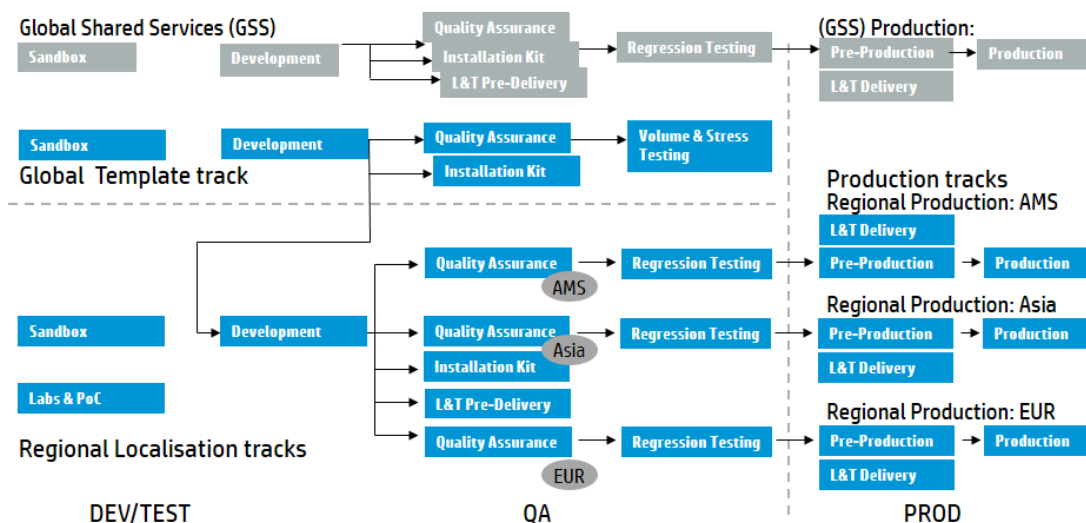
Global Shared Services (GSS)

Sandbox

Development

Quality Assurance

Installation Kit

L&T Pre-Delivery

Regression Testing

(GSS) Production:

Pre-Production

Production

L&T Delivery

Sandbox

Development

Quality Assurance

Installation Kit

Volume & Stress Testing

Global Template track

Production tracks

Regional Production: AMS

L&T Delivery

Quality Assurance

AMS

Regression Testing

Pre-Production

Production

Regional Production: Asia

Sandbox

Development

Quality Assurance

Asia

Regression Testing

Pre-Production

Production

Installation Kit

L&T Delivery

Labs & PoC

L&T Pre-Delivery

Regional Production: EUR

Quality Assurance

Regression Testing

Pre-Production

Production

Regional Localisation tracks

EUR

L&T Delivery

DEV/TEST

QA

PROD